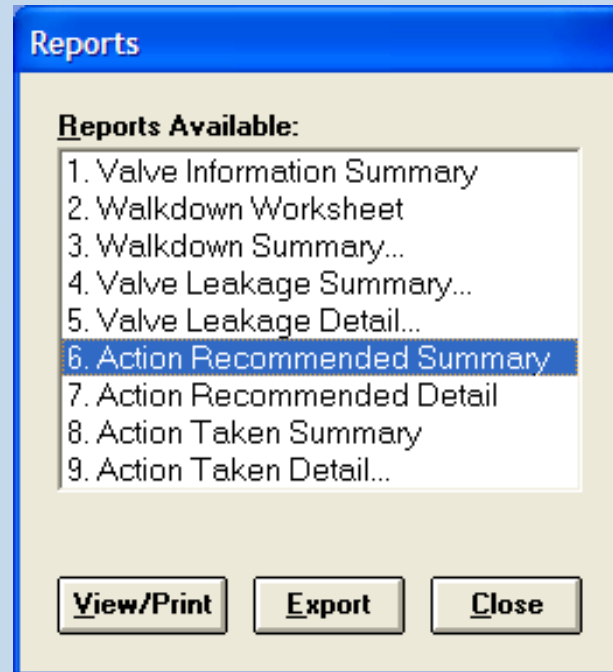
Reports

Reports Available:

1. Valve Information Summary
2. Walkdown Worksheet
3. Walkdown Summary...
4. Valve Leakage Summary...
5. Valve Leakage Detail...
6. Action Recommended Summary
7. Action Recommended Detail
8. Action Taken Summary
9. Action Taken Detail...

View/Print
Export
Close